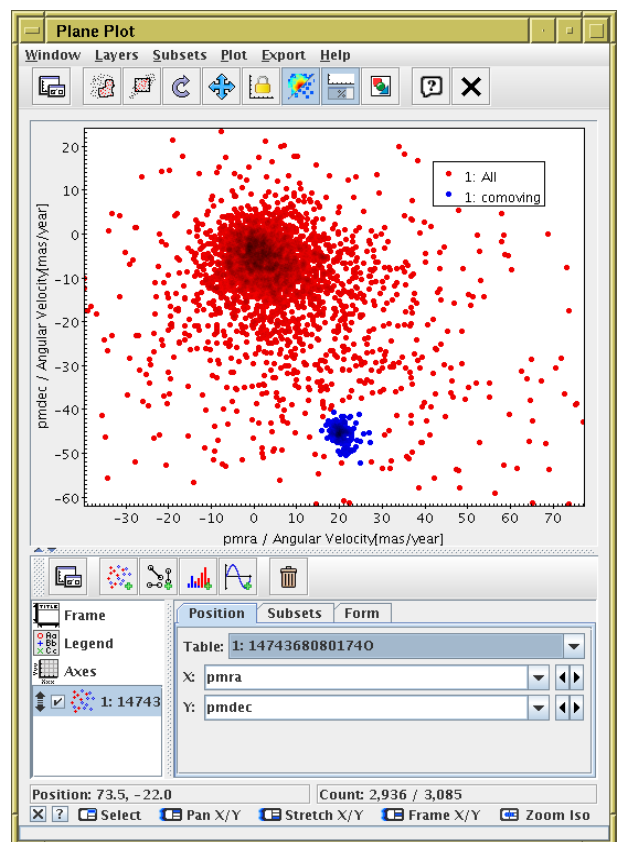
Plane Plot

Window Layers Subsets Plot Export Help

1: All
1: comoving

20
10
0
-10
-20
-30
-40
-50
-60

pmdec / Angular Velocity[mas/year]

-30 -20 -10 0 10 20 30 40 50 60 70

pmra / Angular Velocity[mas/year]

Frame
Legend
Axes
1: 14743

Position | Subsets | Form

Table: 1: 1474368080174O

X: pmra

Y: pmdec

Position: 73.5, -22.0
Count: 2,936 / 3,085

Select Pan X/Y Stretch X/Y Frame X/Y Zoom Iso